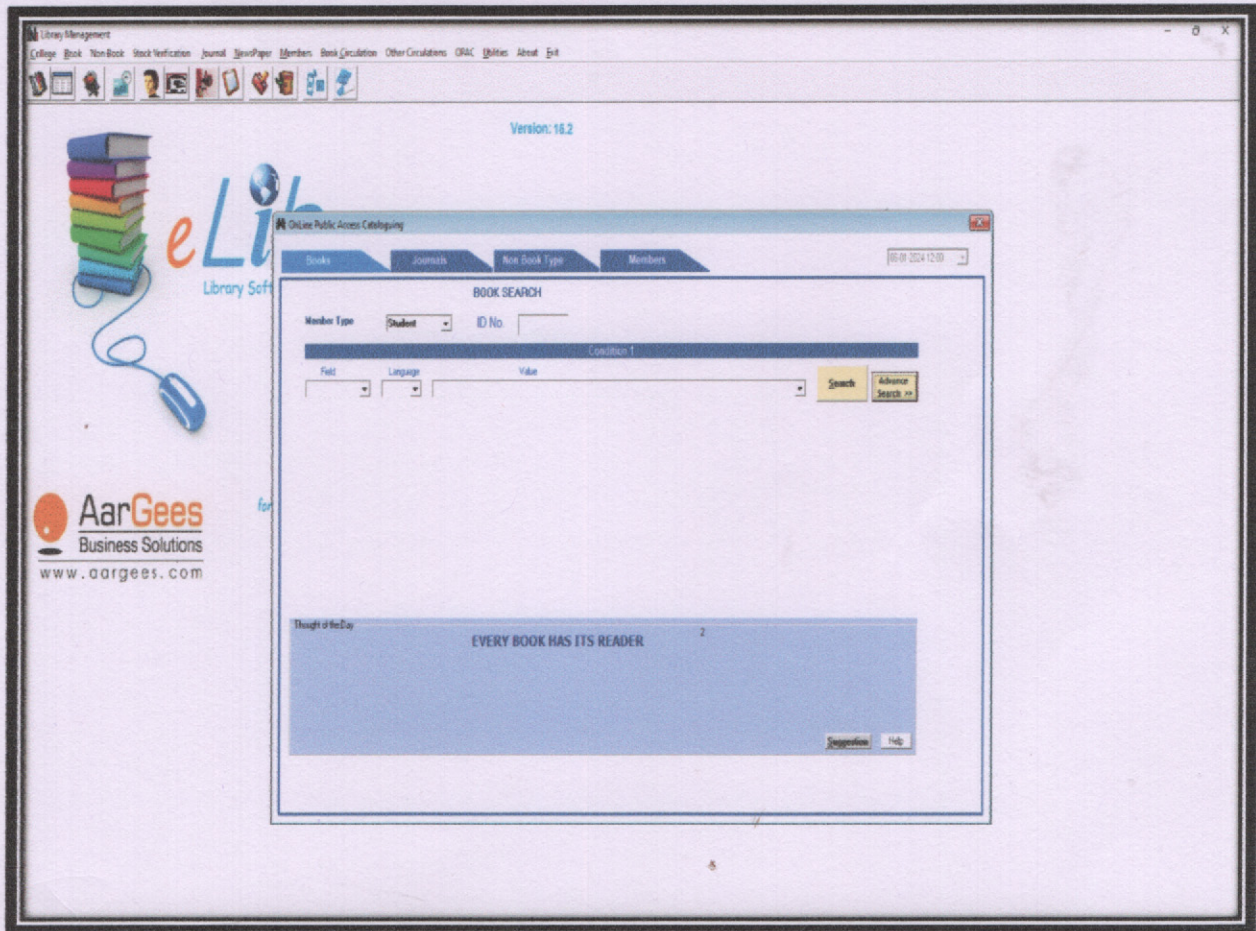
Library Management

College Book Non-Book Stock Verification Journal NewsPaper Members Book Circulation Other Circulations OPAC Utilities About Exit

Version: 16.2

eLib

Library Soft

AarGees
Business Solutions
www.aargees.com

for

OnLine Public Access Cataloguing

Books | Journals | Non Book Type | Members

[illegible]

BOOK SEARCH

Member Type Student ID No.

Condition 1

Field Language Value

Search

Advance Search >>

Thought of the Day

EVERY BOOK HAS ITS READER

2

Suggestion Help